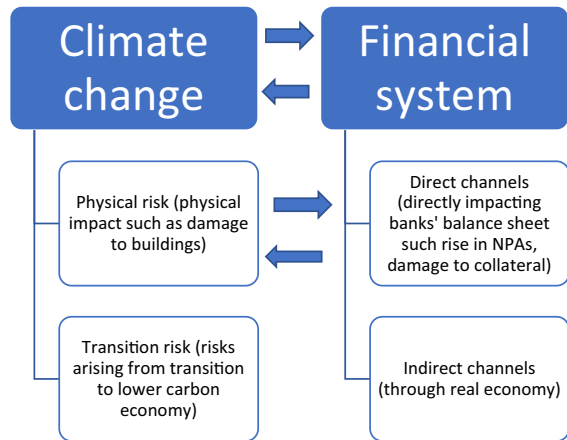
Climate change

Financial system

Physical risk (physical impact such as damage to buildings)

Transition risk (risks arising from transition to lower carbon economy)

Direct channels (directly impacting banks' balance sheet such rise in NPAs, damage to collateral)

Indirect channels (through real economy)